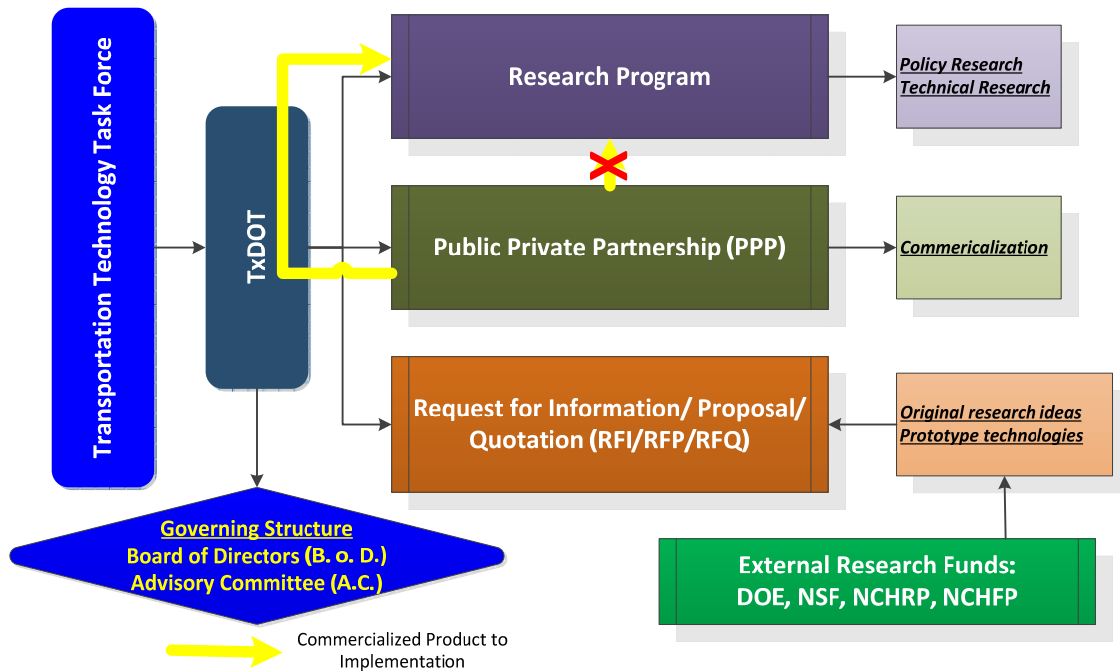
Transportation Technology Task Force

TxDOT

Research Program

Policy Research
Technical Research

Public Private Partnership (PPP)

Commericalization

Request for Information/ Proposal/ Quotation (RFI/RFP/RFQ)

Original research ideas
Prototype technologies

Governing Structure
Board of Directors (B. o. D.)
Advisory Committee (A.C.)

External Research Funds:
DOE, NSF, NCHRP, NCHFP

Commercialized Product to Implementation